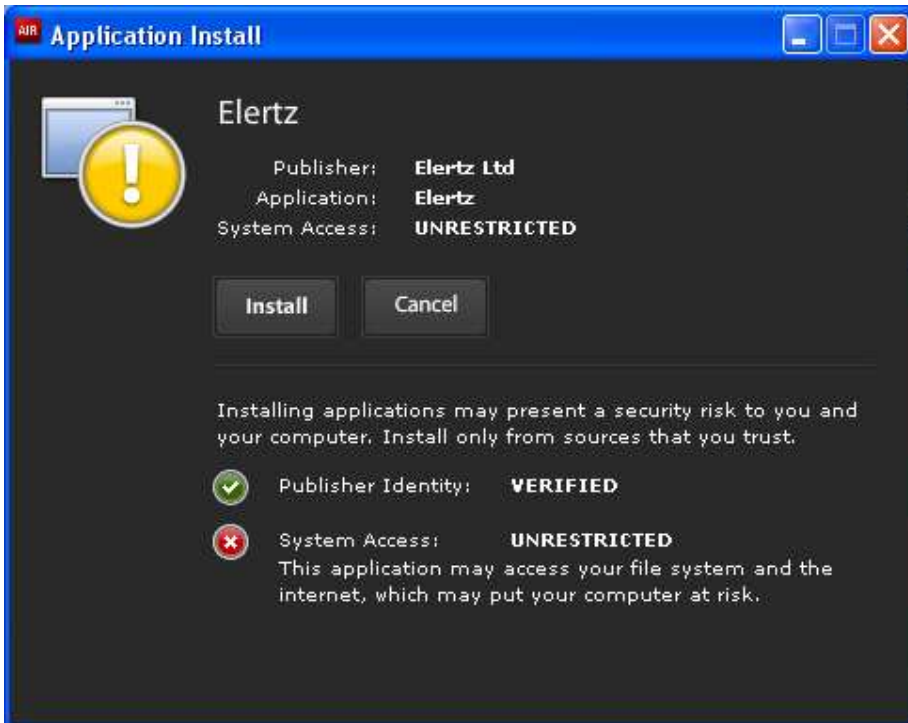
AIR Application Install

Elertz

Publisher: Elertz Ltd
Application: Elertz
System Access: UNRESTRICTED

Install Cancel

Installing applications may present a security risk to you and your computer. Install only from sources that you trust.

Publisher Identity: VERIFIED

System Access: UNRESTRICTED
This application may access your file system and the internet, which may put your computer at risk.